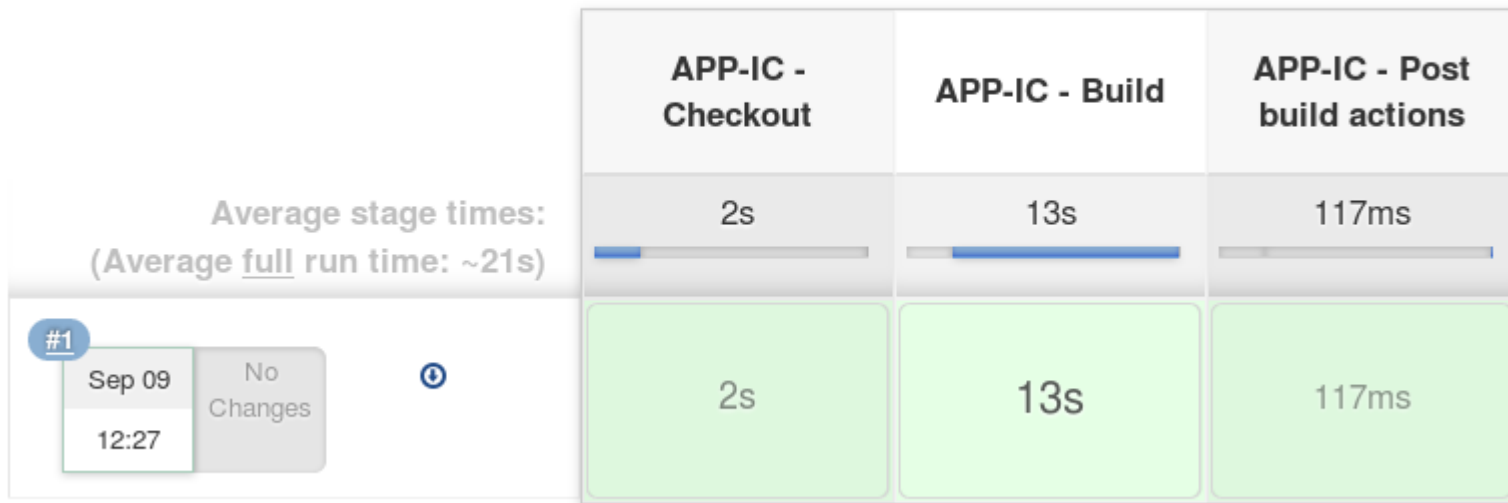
| | APP-IC - Checkout | APP-IC - Build | APP-IC - Post build actions |
|---|---|---|---|
| Average stage times: (Average full run time: ~21s) | 2s | 13s | 117ms |
| #1 Sep 09 12:27 No Changes | 2s | 13s | 117ms |